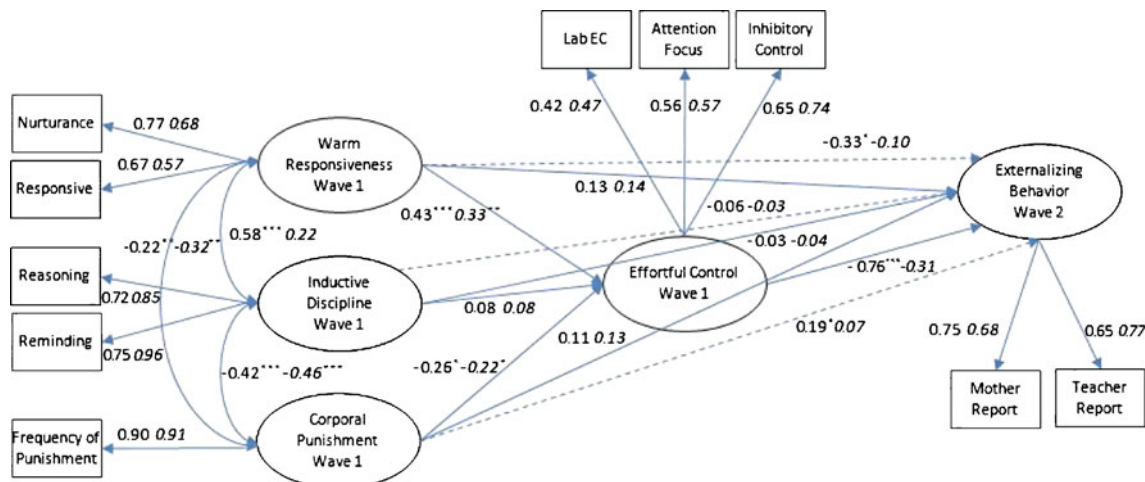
Lab EC
Attention Focus
Inhibitory Control
0.42 *0.47*
0.56 *0.57*
0.65 *0.74*
Nurturance
0.77 *0.68*
Responsive
0.67 *0.57*
Warm Responsiveness Wave 1
-0.33* *-0.10*
Externalizing Behavior Wave 2
0.13 *0.14*
-0.22** *-0.32***
0.58*** *0.22*
0.43*** *0.33***
-0.06 *-0.03*
Reasoning
0.72 *0.85*
Inductive Discipline Wave 1
-0.03 *-0.04*
Effortful Control Wave 1
-0.76*** *-0.31*
Reminding
0.75 *0.96*
0.08 *0.08*
0.11 *0.13*
0.19* *0.07*
0.75 *0.68*
0.65 *0.77*
-0.42*** *-0.46****
-0.26* *-0.22**
Mother Report
Teacher Report
Frequency of Punishment
0.90 *0.91*
Corporal Punishment Wave 1